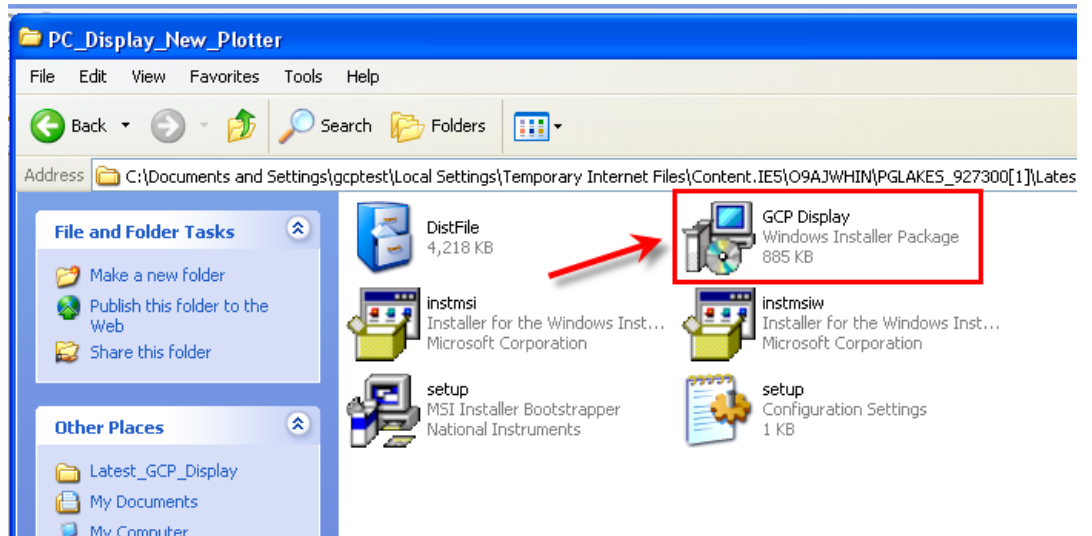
PC_Display_New_Plotter

File Edit View Favorites Tools Help

Back Search Folders

Address C:\Documents and Settings\gcptest\Local Settings\Temporary Internet Files\Content.IE5\O9AJWHIN\PGLAKES_927300[1]\Lates

File and Folder Tasks

Make a new folder
Publish this folder to the Web
Share this folder

Other Places

Latest_GCP_Display
My Documents
My Computer

DistFile
4,218 KB

GCP Display
Windows Installer Package
885 KB

instmsi
Installer for the Windows Inst...
Microsoft Corporation

instmsiw
Installer for the Windows Inst...
Microsoft Corporation

setup
MSI Installer Bootstrapper
National Instruments

setup
Configuration Settings
1 KB